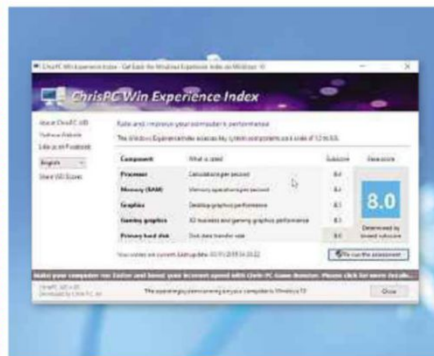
ChrisPC Win Experience Index - Get Back the Windows Experience Index on Windows 10

ChrisPC Win Experience Index

About ChrisPC WEI
Software Website
Like us on Facebook
English
Share WEI Scores

Rate and improve your computer's performance
The Windows Experience Index assesses key system components on a scale of 1.0 to 8.0.

| Component | What is rated | Subscore | Base score |
|---|---|---|---|
| Processor | Calculations per second | 8.0 | |
| Memory (RAM) | Memory operations per second | 8.0 | |
| Graphics | Desktop graphics performance | 8.0 | |
| Gaming graphics | 3D business and gaming graphics performance | 8.0 | |
| Primary hard disk | Disk data transfer rate | 8.0 | |

8.0
Determined by lowest subscore

Your scores are current. Last update: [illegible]

Re-run the assessment

Make your computer run faster and boost your Internet speed with ChrisPC Game Booster. Please click for more details...

ChrisPC WEI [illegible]
Developed by Chris P.C. srl

This experience gives scoring for your computer in Windows 10

Close